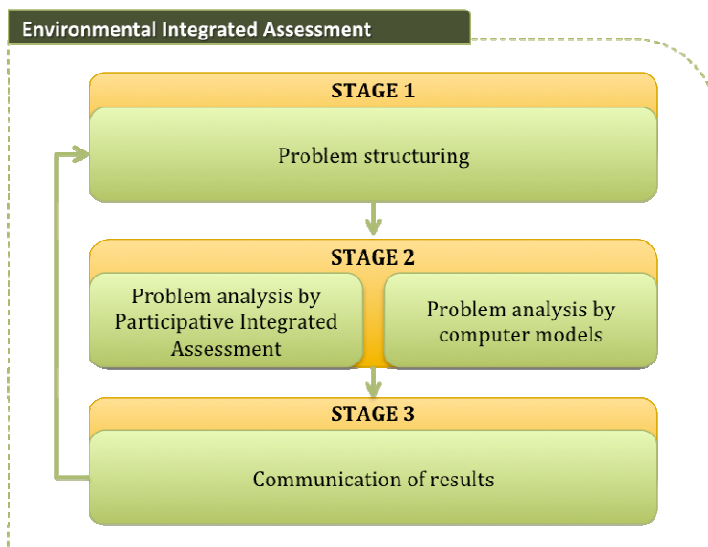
Environmental Integrated Assessment

STAGE 1

Problem structuring

STAGE 2

Problem analysis by Participative Integrated Assessment

Problem analysis by computer models

STAGE 3

Communication of results